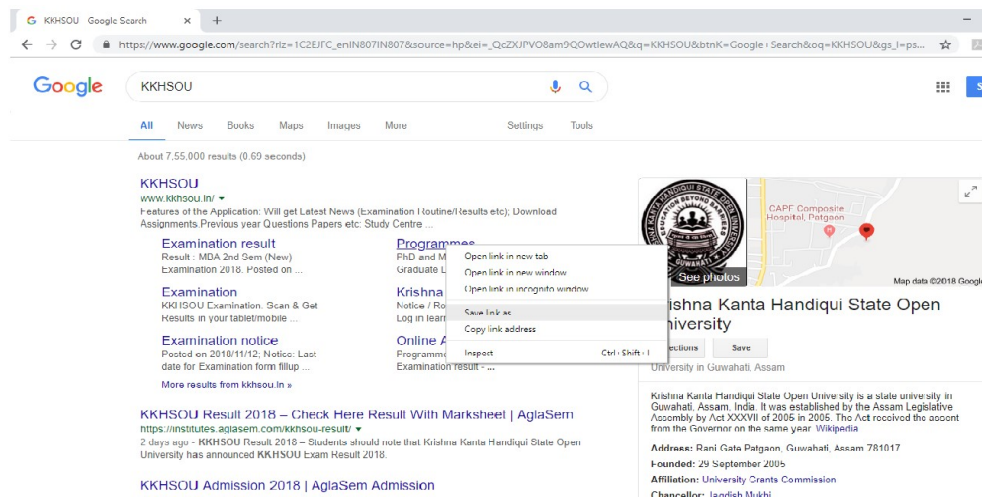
KKHSOU Google Search ×

https://www.google.com/search?rlz=1C2EJFC_enIN807IN807&source=hp&ei=_QcZXJPVO8am9QOwtlewAQ&q=KKHSOU&btnK=Google+Search&oq=KKHSOU&gs_l=ps...

Google

KKHSOU

All News Books Maps Images More Settings Tools

About 7,55,000 results (0.69 seconds)

KKHSOU
www.kkhsou.in/ ▾
Features of the Application: Will get Latest News (Examination Routine/Results etc); Download Assignments.Previous year Questions Papers etc: Study Centre ...

Examination result
Result : MBA 2nd Sem (New) Examination 2018. Posted on ...

Programmes
PhD and M
Graduate L

Examination
KKHSOU Examination. Scan & Get Results in your tablet/mobile ...

Krishna
Notice / R
Log in learn

Examination notice
Posted on 2018/11/12; Notice: Last date for Examination form fillup ...

Online A
Programme
Examination result - ...

More results from kkhsou.in »

Open link in new tab
Open link in new window
Open link in incognito window
Save link as...
Copy link address
Inspect Ctrl+Shift+I

KKHSOU Result 2018 – Check Here Result With Marksheet | AglaSem
https://institutes.aglasem.com/kkhsou-result/ ▾
2 days ago - KKHSOU Result 2018 – Students should note that Krishna Kanta Handiqui State Open University has announced KKHSOU Exam Result 2018.

KKHSOU Admission 2018 | AglaSem Admission

See photos

CAPF Composite Hospital, Patgaon

Map data ©2018 Google

rishna Kanta Handiqui State Open University

ections Save

University in Guwahati, Assam

Krishna Kanta Handiqui State Open University is a state university in Guwahati, Assam, India. It was established by the Assam Legislative Assembly by Act XXXVII of 2005 in 2005. The Act received the ascent from the Governor on the same year. Wikipedia

Address: Rani Gate Patgaon, Guwahati, Assam 781017
Founded: 29 September 2005
Affiliation: University Grants Commission
Chancellor: Jagdish Mukhi